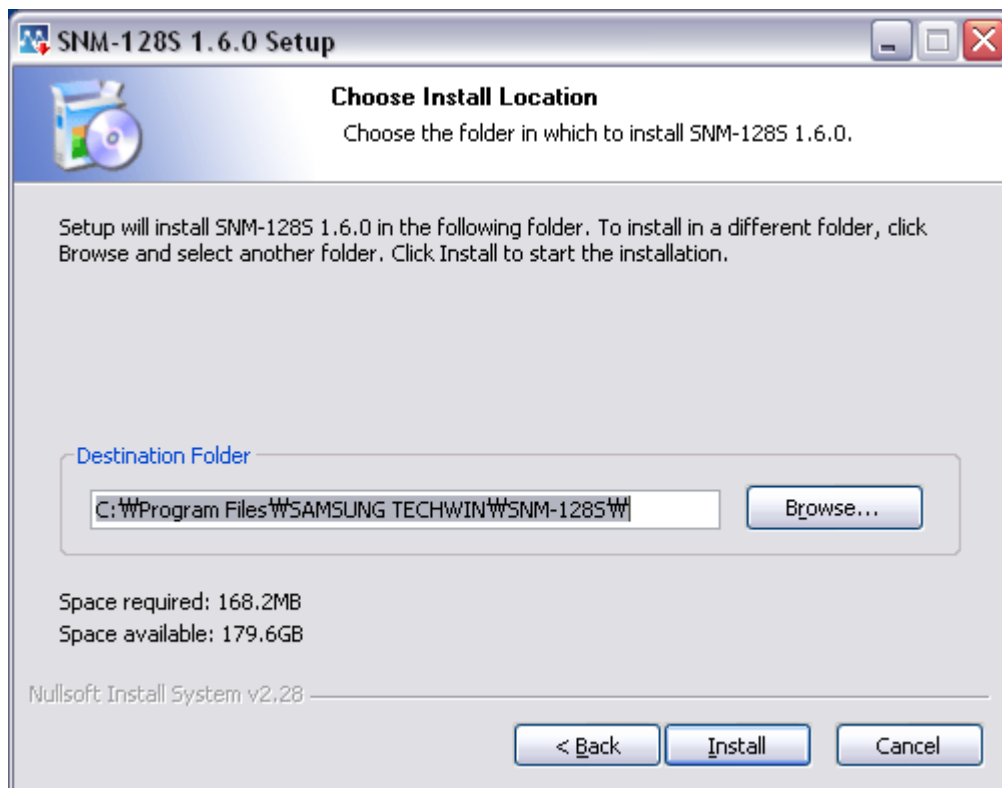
SNM-128S 1.6.0 Setup

Choose Install Location

Choose the folder in which to install SNM-128S 1.6.0.

Setup will install SNM-128S 1.6.0 in the following folder. To install in a different folder, click Browse and select another folder. Click Install to start the installation.

Destination Folder

C:₩Program Files₩SAMSUNG TECHWIN₩SNM-128S₩

Browse...

Space required: 168.2MB
Space available: 179.6GB

Nullsoft Install System v2.28

< Back

Install

Cancel